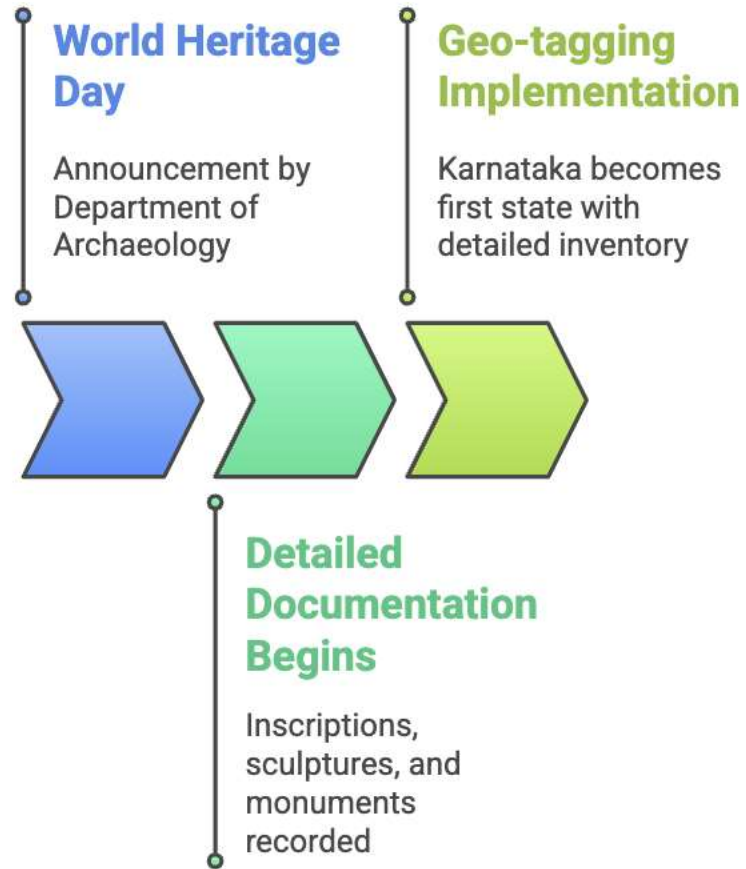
World Heritage Day

Announcement by Department of Archaeology

Geo-tagging Implementation

Karnataka becomes first state with detailed inventory

Detailed Documentation Begins

Inscriptions, sculptures, and monuments recorded